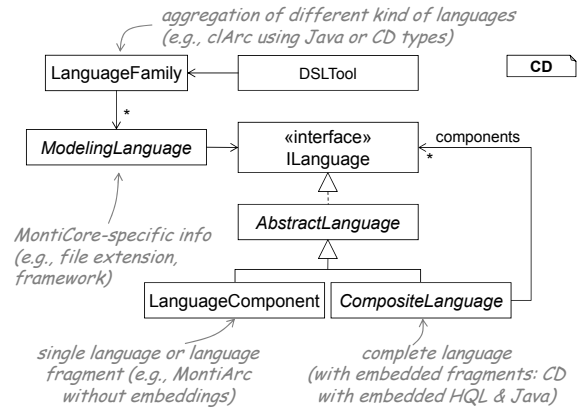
aggregation of different kind of languages (e.g., clArc using Java or CD types)

LanguageFamily

DSLTool

CD

*

ModelingLanguage

«interface»
ILanguage

components

*

MontiCore-specific info (e.g., file extension, framework)

AbstractLanguage

LanguageComponent

CompositeLanguage

single language or language fragment (e.g., MontiArc without embeddings)

complete language (with embedded fragments: CD with embedded HQL & Java)